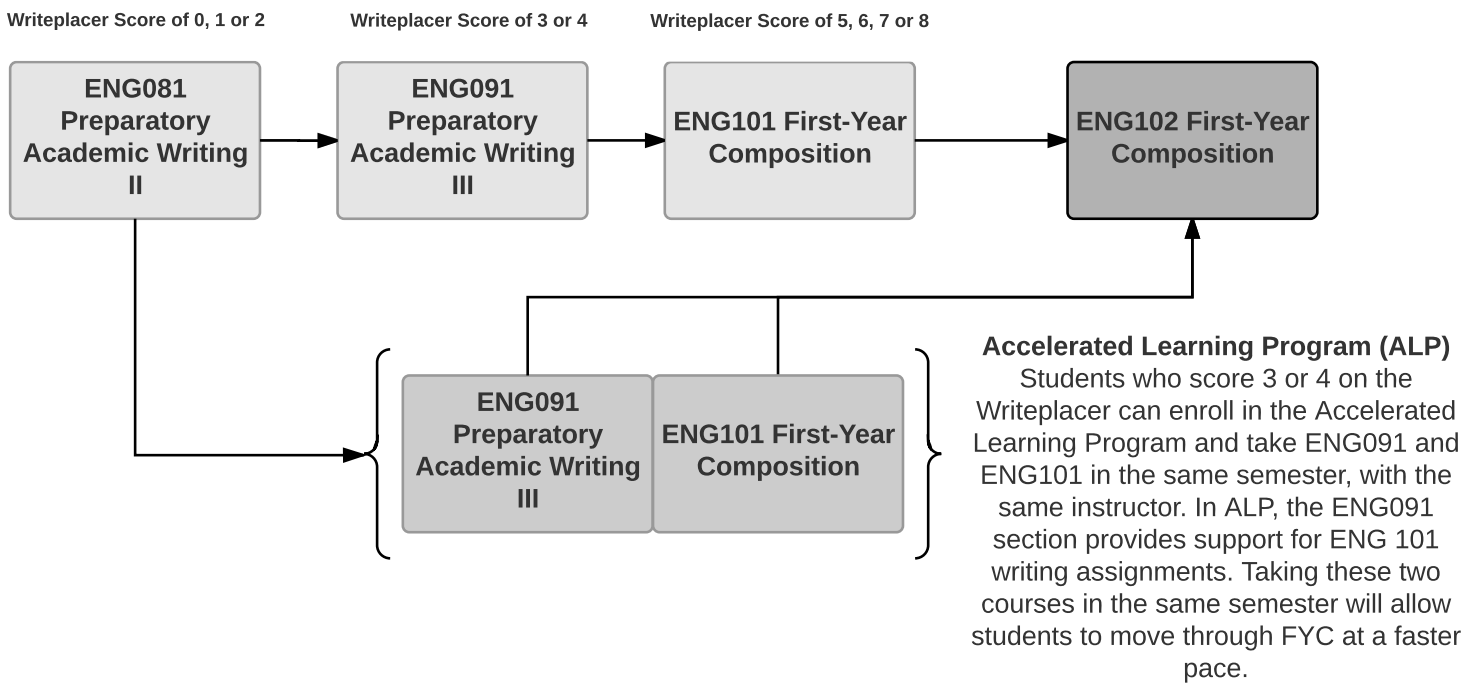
Writeplacer Score of 0, 1 or 2

Writeplacer Score of 3 or 4

Writeplacer Score of 5, 6, 7 or 8

ENG081 Preparatory Academic Writing II

ENG091 Preparatory Academic Writing III

ENG101 First-Year Composition

ENG102 First-Year Composition

ENG091 Preparatory Academic Writing III

ENG101 First-Year Composition

Accelerated Learning Program (ALP)
Students who score 3 or 4 on the Writeplacer can enroll in the Accelerated Learning Program and take ENG091 and ENG101 in the same semester, with the same instructor. In ALP, the ENG091 section provides support for ENG 101 writing assignments. Taking these two courses in the same semester will allow students to move through FYC at a faster pace.